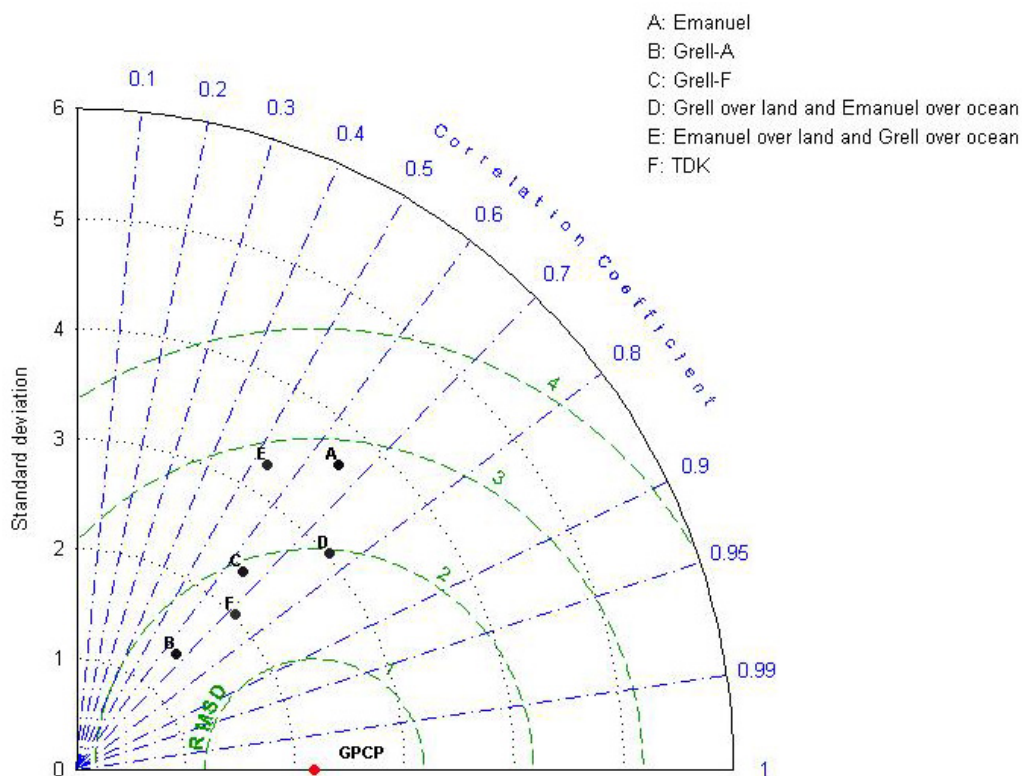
A: Emanuel
B: Grell-A
C: Grell-F
D: Grell over land and Emanuel over ocean
E: Emanuel over land and Grell over ocean
F: TDK

Correlation Coefficient

0.1
0.2
0.3
0.4
0.5
0.6
0.7
0.8
0.9
0.95
0.99
1

Standard deviation

6
5
4
3
2
1
0

RMSD
4
3
2
1

A
B
C
D
E
F
GPCP